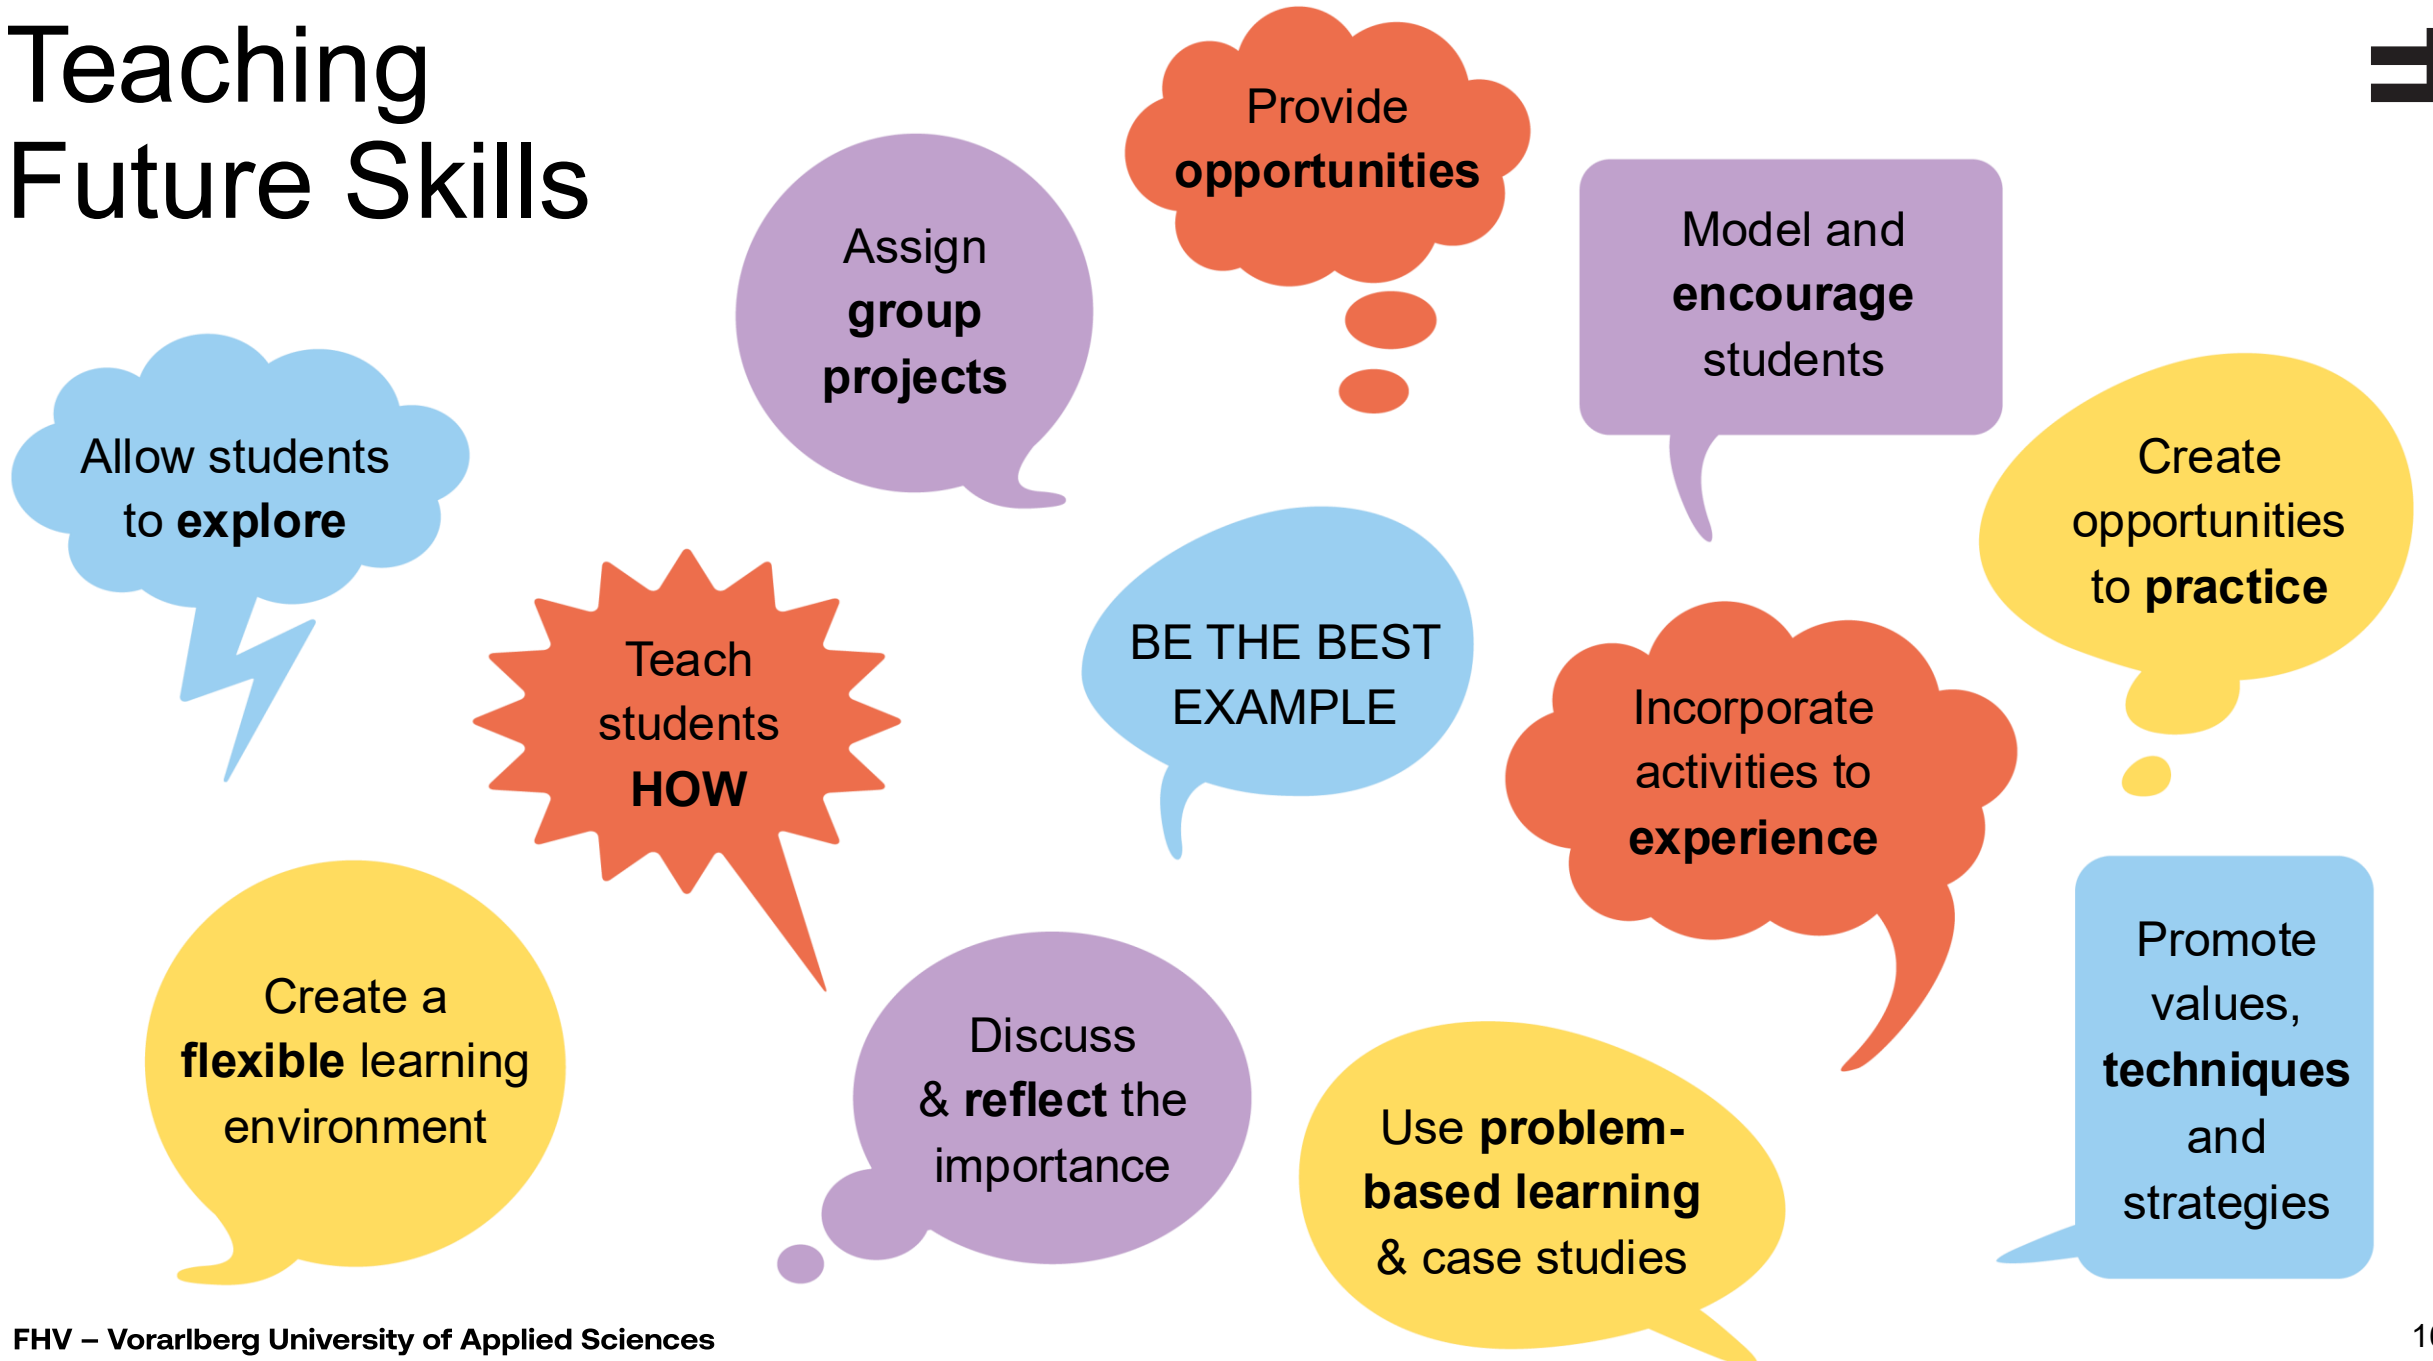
Teaching Future Skills

Assign group projects

Provide opportunities

Model and encourage students

Allow students to explore

Create opportunities to practice

Teach students HOW

BE THE BEST EXAMPLE

Incorporate activities to experience

Create a flexible learning environment

Discuss & reflect the importance

Use problem-based learning & case studies

Promote values, techniques and strategies

FHV – Vorarlberg University of Applied Sciences

1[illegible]